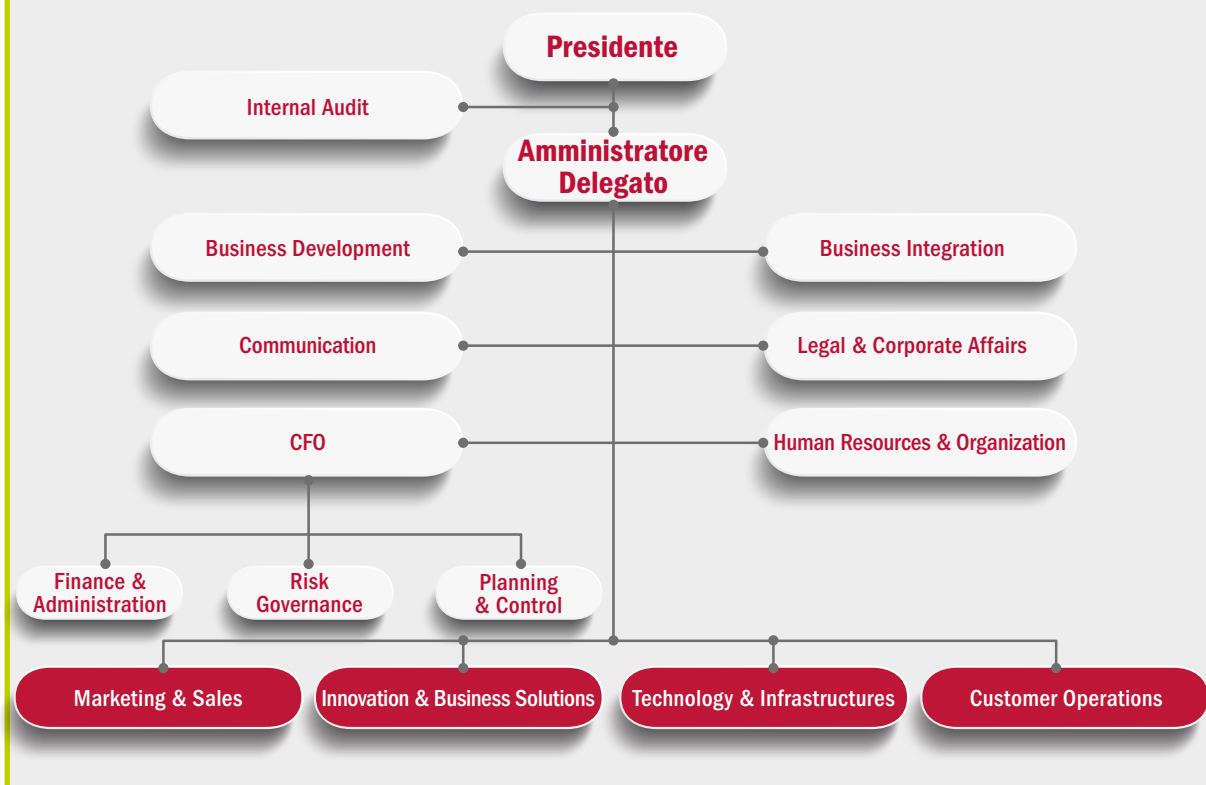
Presidente

Internal Audit

Amministratore Delegato

Business Development

Business Integration

Communication

Legal & Corporate Affairs

CFO

Human Resources & Organization

Finance & Administration

Risk Governance

Planning & Control

Marketing & Sales

Innovation & Business Solutions

Technology & Infrastructures

Customer Operations